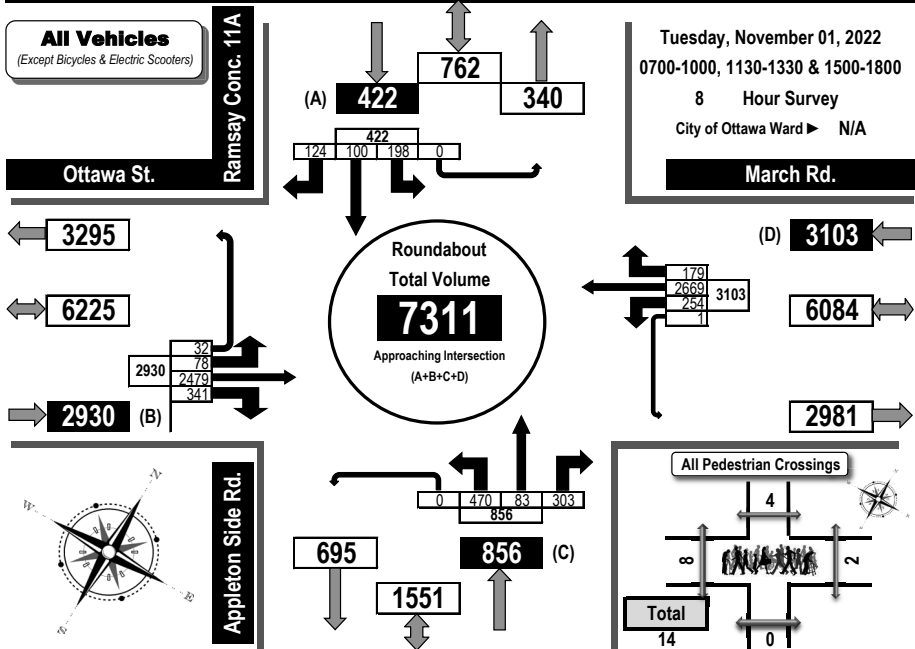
All Vehicles
(Except Bicycles & Electric Scooters)

Ramsay Conc. 11A

Ottawa St.

762

(A) 422

340

422
124 100 198 0

Tuesday, November 01, 2022
0700-1000, 1130-1330 & 1500-1800
8 Hour Survey
City of Ottawa Ward ► N/A

March Rd.

3295

6225

2930 (B)

2930
32
78
2479
341

Roundabout
Total Volume
7311
Approaching Intersection
(A+B+C+D)

(D) 3103

179
2669
254
1
3103

6084

2981

Appleton Side Rd.

0 470 83 303
856

695

1551

856 (C)

All Pedestrian Crossings
4
8
2
0
Total
14